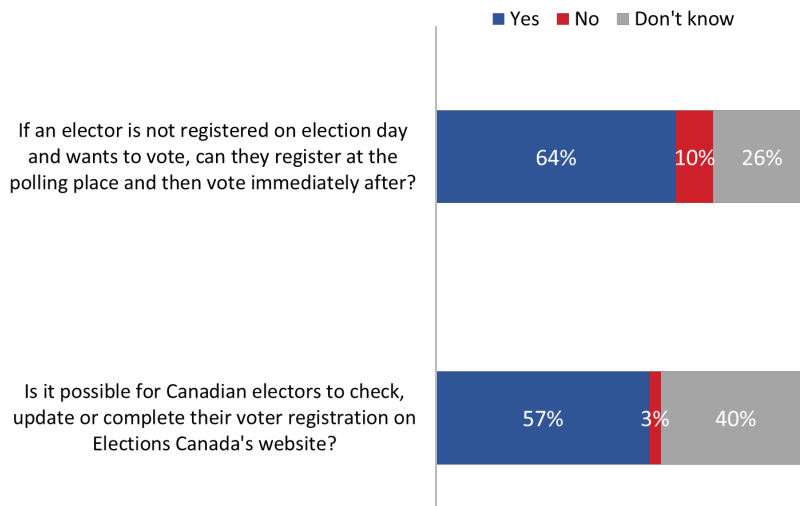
Yes No Don't know

If an elector is not registered on election day and wants to vote, can they register at the polling place and then vote immediately after?

64%
10%
26%

Is it possible for Canadian electors to check, update or complete their voter registration on Elections Canada's website?

57%
3%
40%